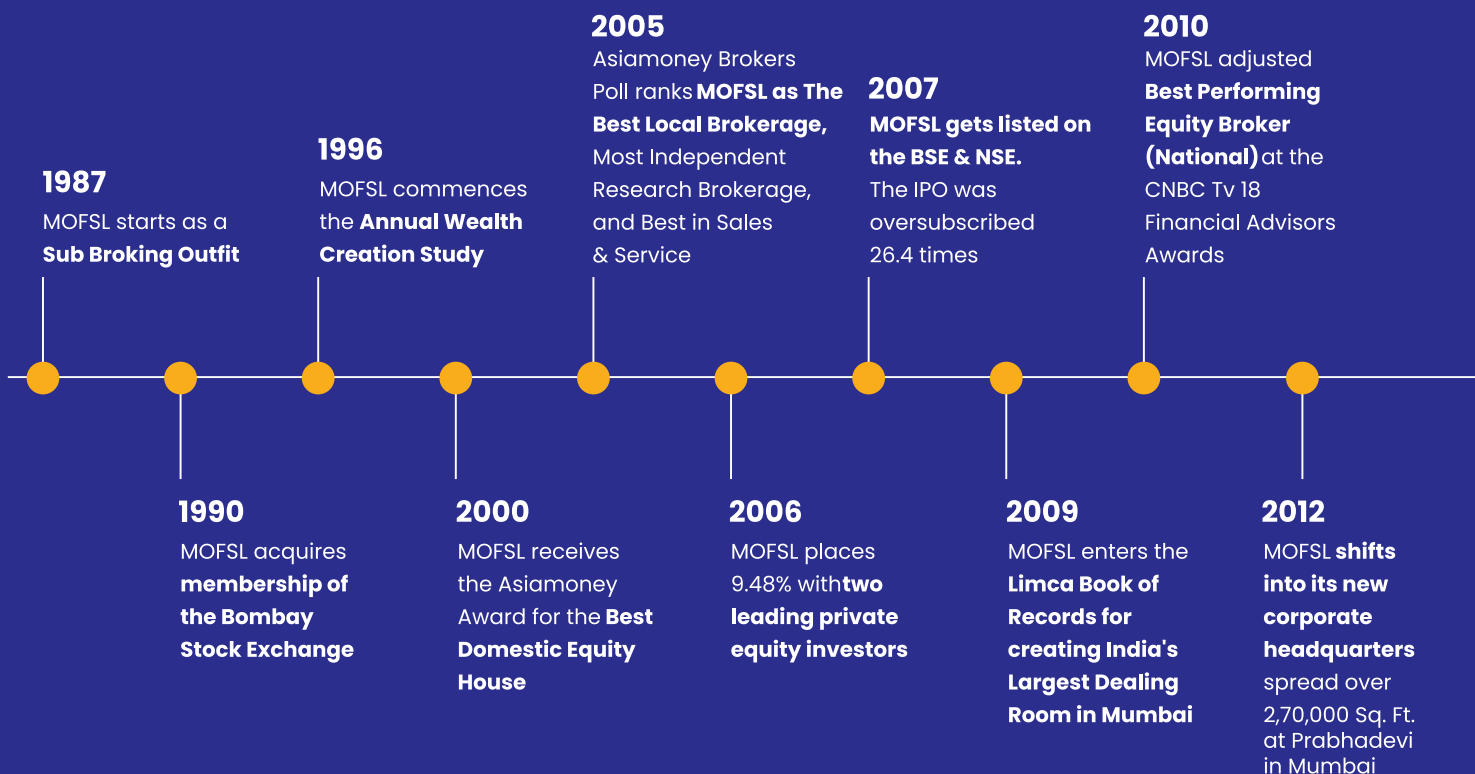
2005
Asiamoney Brokers Poll ranks MOFSL as The Best Local Brokerage, Most Independent Research Brokerage, and Best in Sales & Service

2010
MOFSL adjusted Best Performing Equity Broker (National) at the CNBC Tv 18 Financial Advisors Awards

1996
MOFSL commences the Annual Wealth Creation Study

2007
MOFSL gets listed on the BSE & NSE. The IPO was oversubscribed 26.4 times

1987
MOFSL starts as a Sub Broking Outfit

1990
MOFSL acquires membership of the Bombay Stock Exchange

2000
MOFSL receives the Asiamoney Award for the Best Domestic Equity House

2006
MOFSL places 9.48% withtwo leading private equity investors

2009
MOFSL enters the Limca Book of Records for creating India's Largest Dealing Room in Mumbai

2012
MOFSL shifts into its new corporate headquarters spread over 2,70,000 Sq. Ft. at Prabhadevi in Mumbai